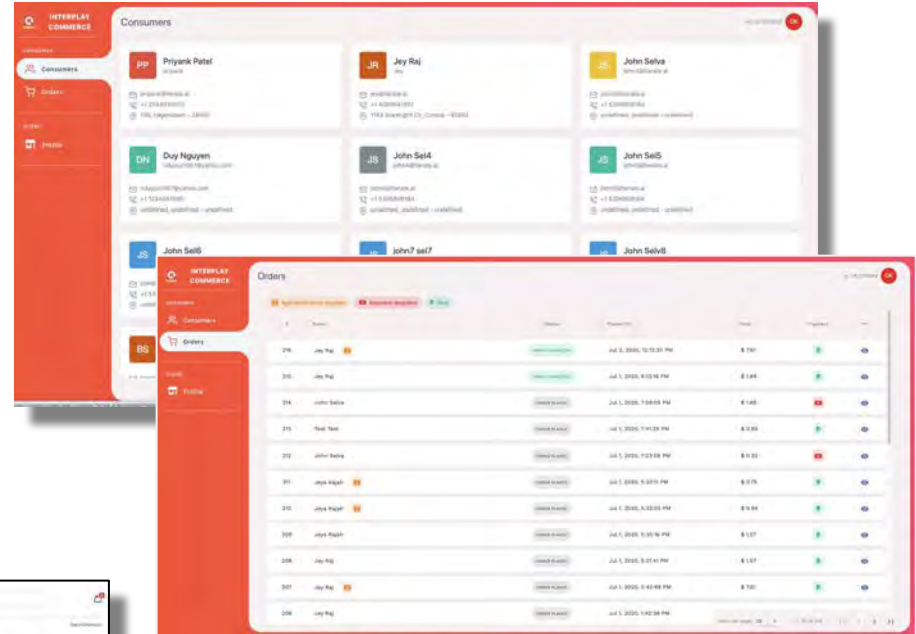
INTERPLAY COMMERCE

Consumers

Orders

Profile

Consumers

PP Priyank Patel

JR Jey Raj

JS John Selva

DN Duy Nguyen

JS John Sel4

JS John Sel5

JS John Sel6

john7 sel7

John Sel8

BS

INTERPLAY COMMERCE

Consumers

Orders

Profile

Orders

| # | Status | Placed On | Total |
|---|---|---|---|
| 316 | Jey Raj | Jul 2, 2020, 12:12:31 PM | $ 7.61 |
| 315 | Jey Raj | Jul 2, 2020, 8:03:16 PM | $ 1.65 |
| 314 | John Selva | Jul 1, 2020, 7:08:05 PM | $ 1.65 |
| 313 | Test Test | Jul 1, 2020, 7:41:29 PM | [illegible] |
| 312 | John Selva | Jul 1, 2020, 7:23:08 PM | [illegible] |
| 311 | Jeya Rajah | Jul 1, 2020, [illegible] PM | $ 0.75 |
| 310 | Jeya Rajah | Jul 1, 2020, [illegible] PM | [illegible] |
| 309 | Jeya Rajah | Jul 1, 2020, 5:30:16 PM | $ 1.07 |
| 308 | Jey Raj | Jul 1, 2020, 5:21:41 PM | $ 1.07 |
| 307 | Jey Raj | Jul 1, 2020, 3:42:49 PM | $ 1.07 |
| 306 | Jey Raj | Jul 1, 2020, 1:42:38 PM | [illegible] |